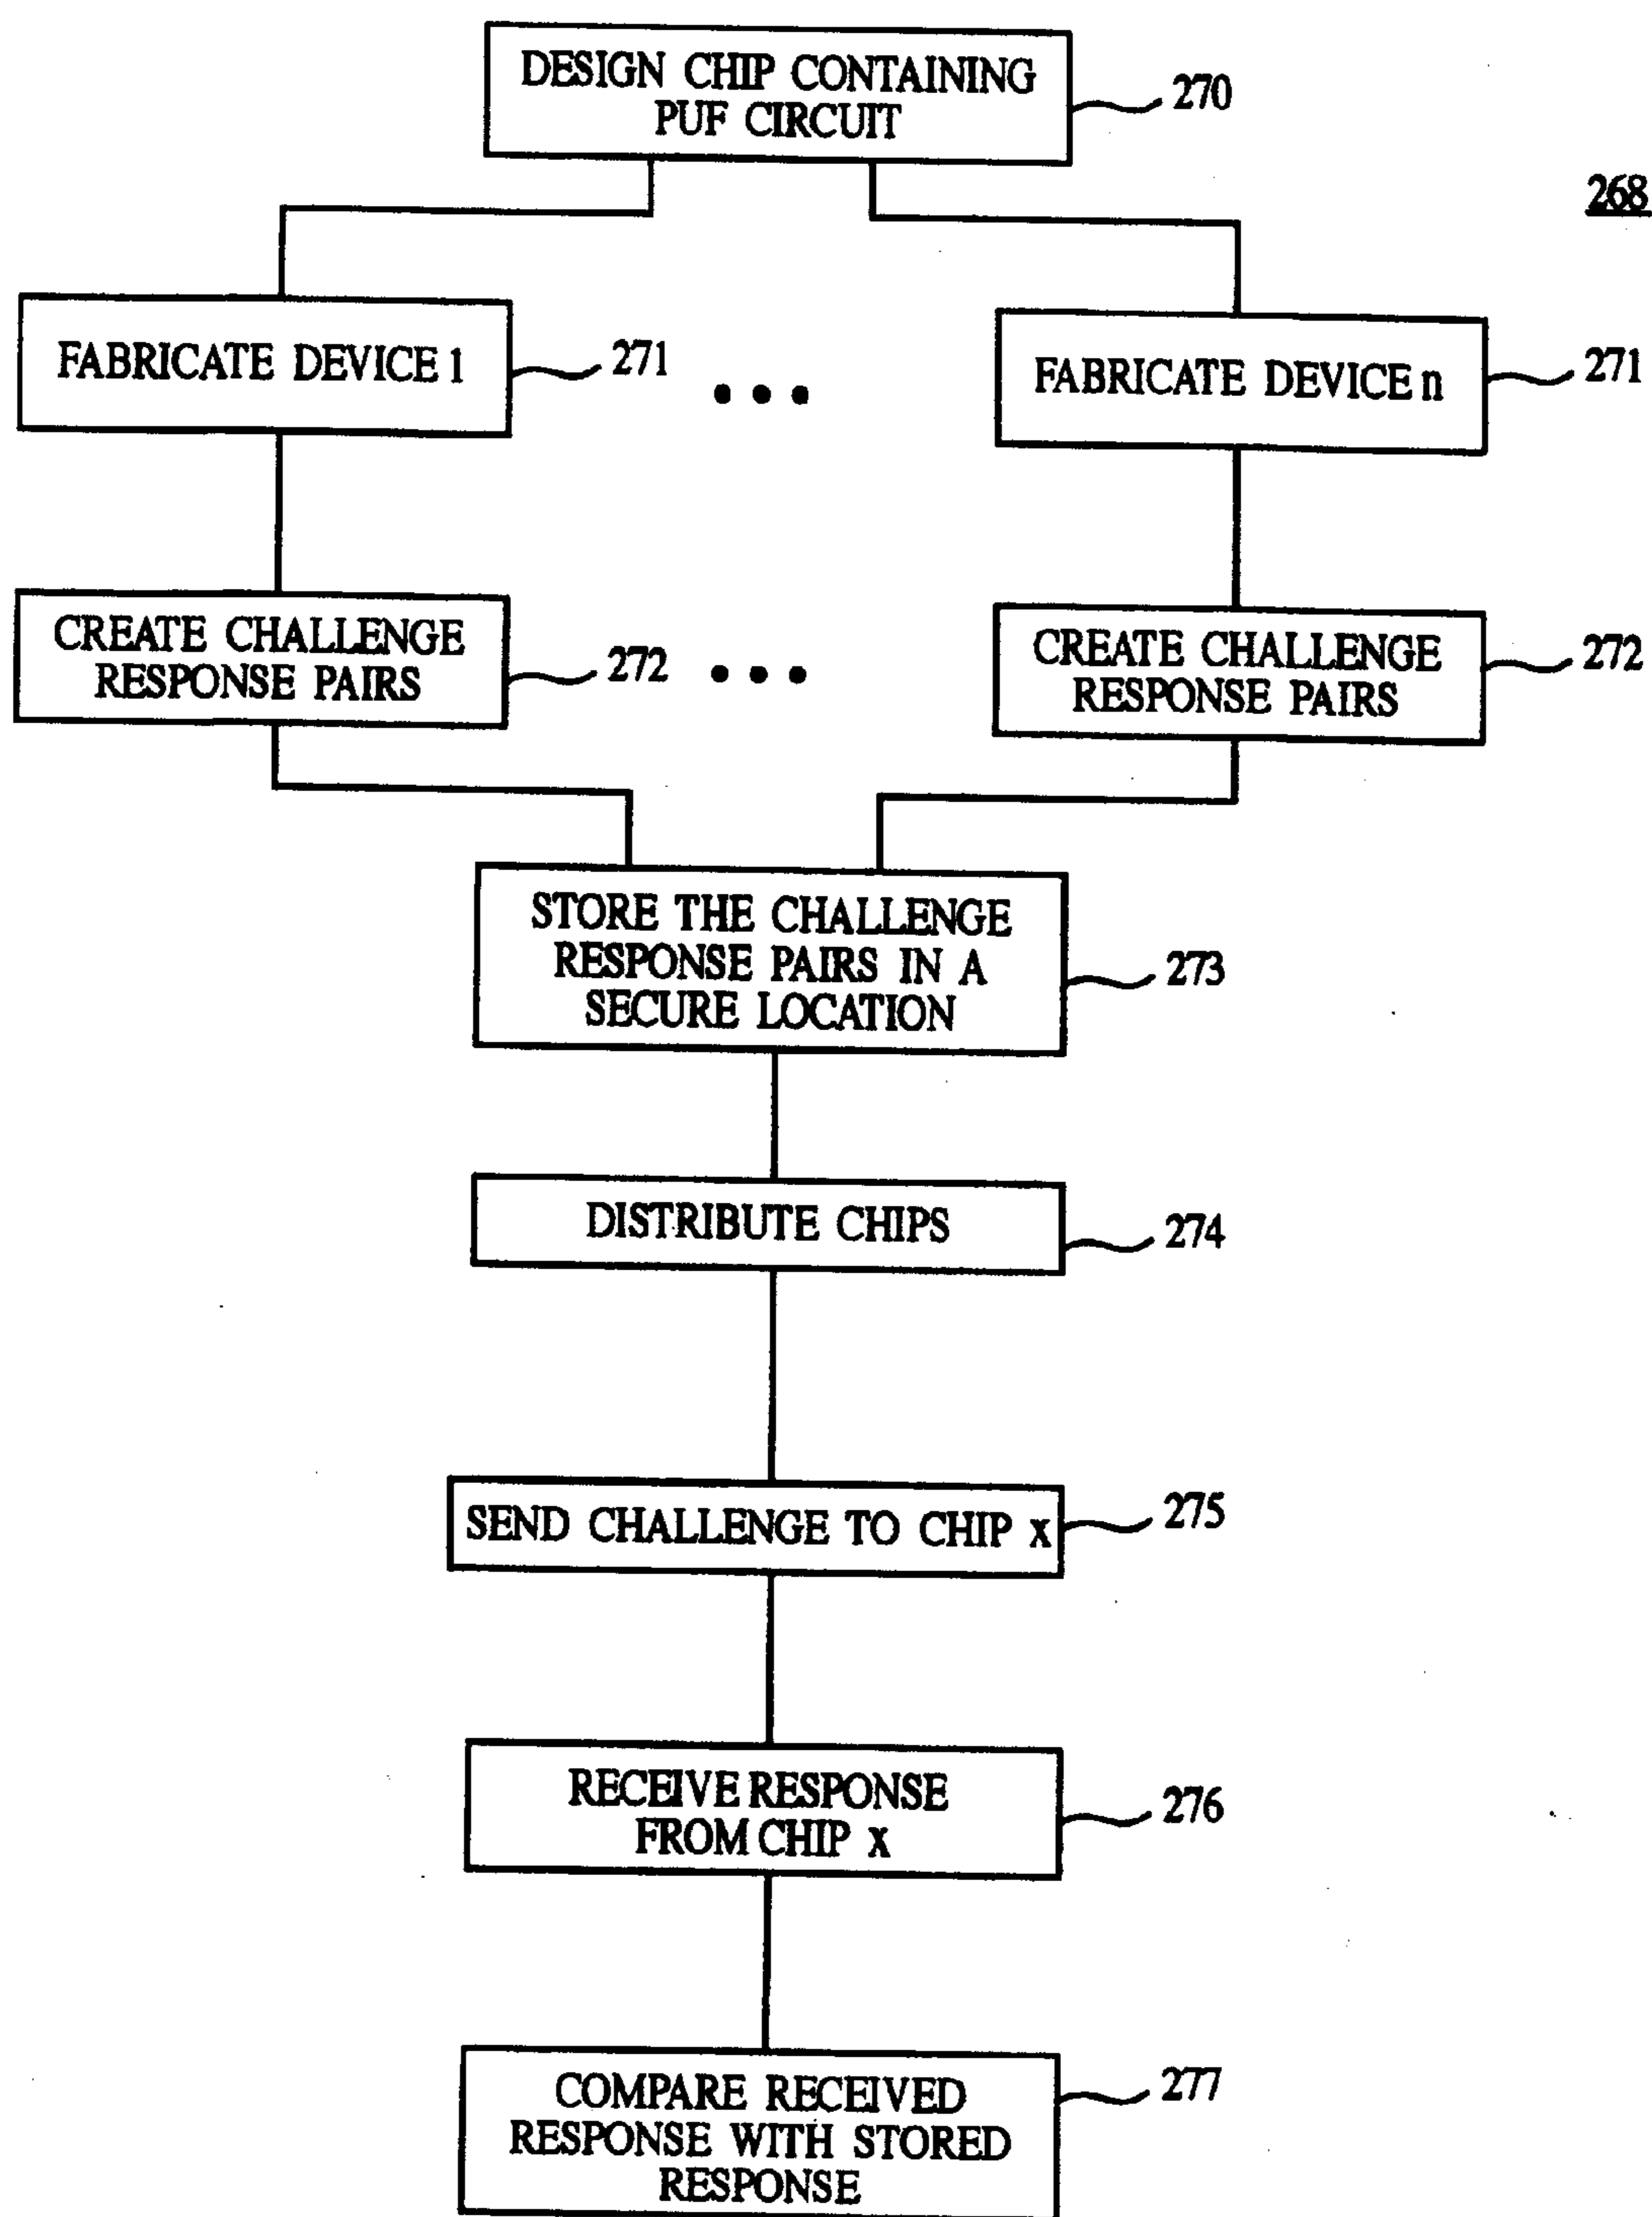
268

DESIGN CHIP CONTAINING PUF CIRCUIT
270

FABRICATE DEVICE 1
271

• • •

FABRICATE DEVICE n
271

CREATE CHALLENGE RESPONSE PAIRS
272

• • •

CREATE CHALLENGE RESPONSE PAIRS
272

STORE THE CHALLENGE RESPONSE PAIRS IN A SECURE LOCATION
273

DISTRIBUTE CHIPS
274

SEND CHALLENGE TO CHIP x
275

RECEIVE RESPONSE FROM CHIP x
276

COMPARE RECEIVED RESPONSE WITH STORED RESPONSE
277